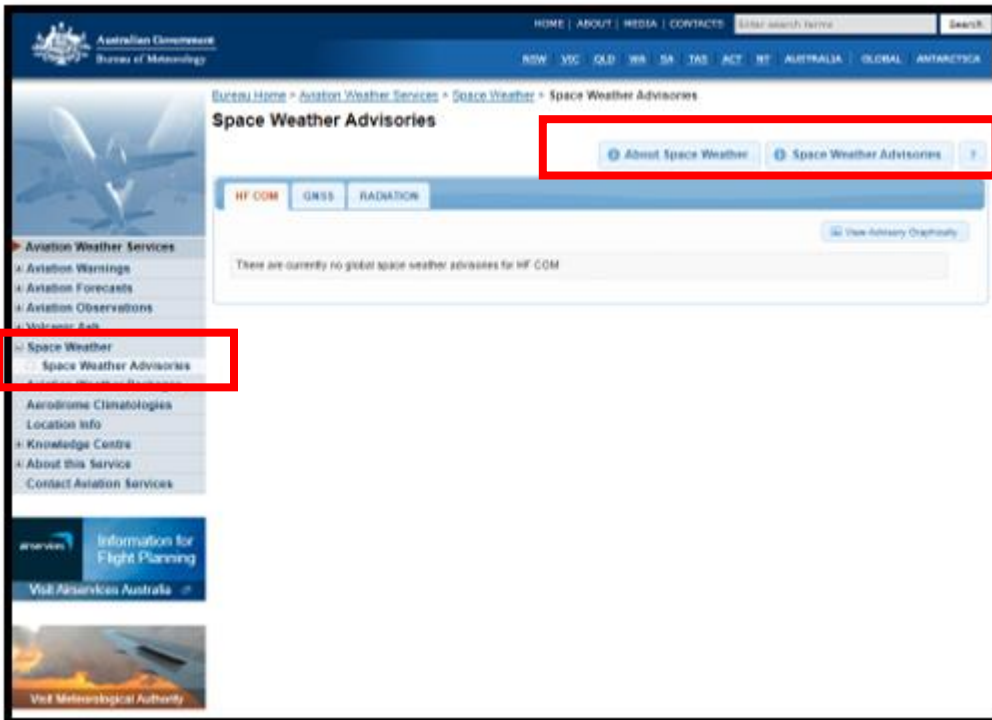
Australian Government
Bureau of Meteorology

HOME | ABOUT | MEDIA | CONTACTS
Enter search terms
Search

NSW VIC QLD WA SA TAS ACT NT AUSTRALIA GLOBAL ANTARCTICA

Bureau Home > Aviation Weather Services > Space Weather > Space Weather Advisories

Space Weather Advisories

About Space Weather
Space Weather Advisories
?

HF COM
GNSS
RADIATION

View Advisory Graphically

There are currently no global space weather advisories for HF COM

Aviation Weather Services
Aviation Warnings
Aviation Forecasts
Aviation Observations
Volcanic Ash
Space Weather
Space Weather Advisories
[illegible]
Aerodrome Climatologies
Location Info
Knowledge Centre
About this Service
Contact Aviation Services

airservices
Information for Flight Planning
Visit Airservices Australia

Visit Meteorological Authority